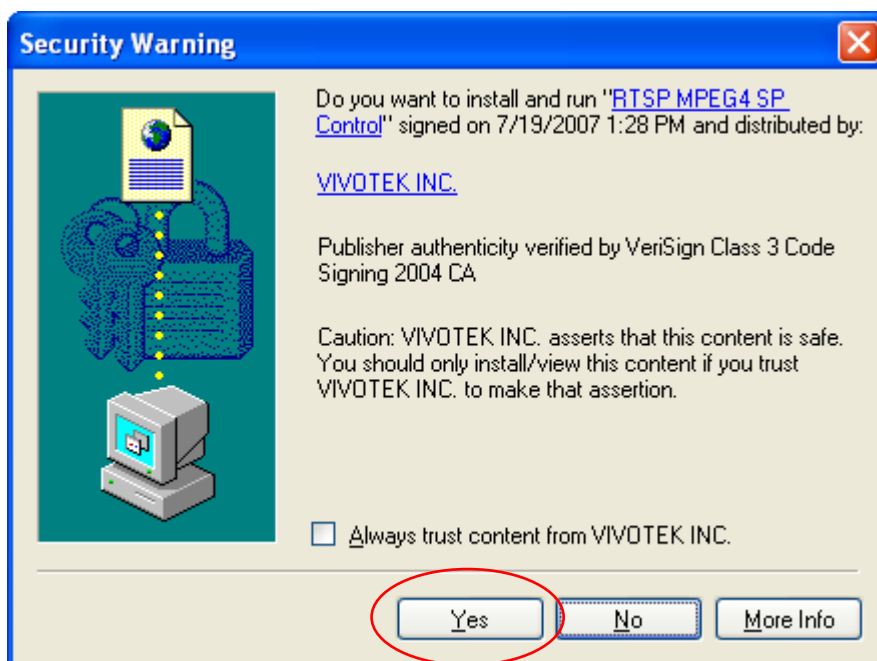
Security Warning

Do you want to install and run "RTSP MPEG4 SP Control" signed on 7/19/2007 1:28 PM and distributed by:

VIVOTEK INC.

Publisher authenticity verified by VeriSign Class 3 Code Signing 2004 CA

Caution: VIVOTEK INC. asserts that this content is safe. You should only install/view this content if you trust VIVOTEK INC. to make that assertion.

Always trust content from VIVOTEK INC.

Yes

No

More Info